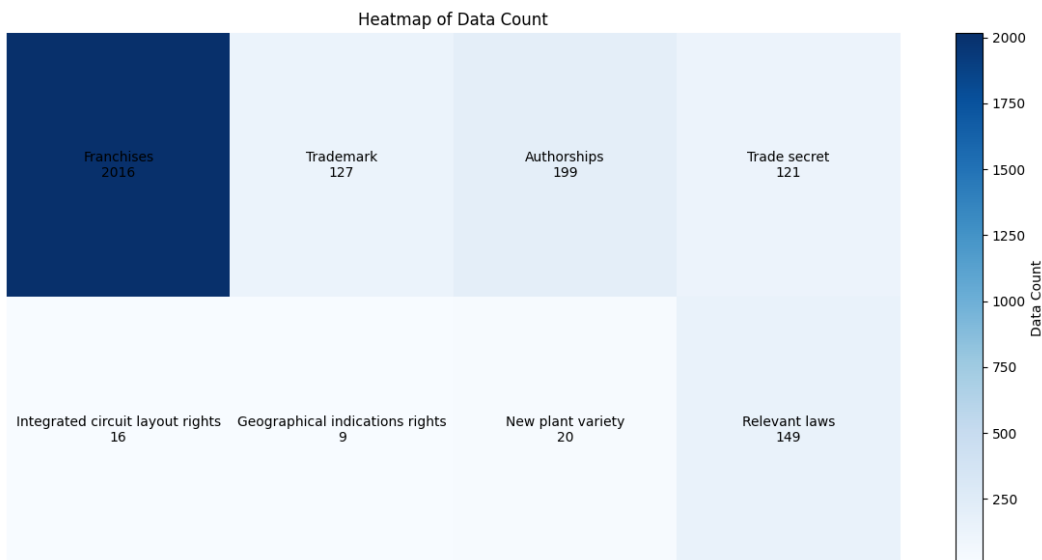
Heatmap of Data Count

Franchises
2016

Trademark
127

Authorships
199

Trade secret
121

Integrated circuit layout rights
16

Geographical indications rights
9

New plant variety
20

Relevant laws
149

2000
1750
1500
1250
1000
750
500
250

Data Count